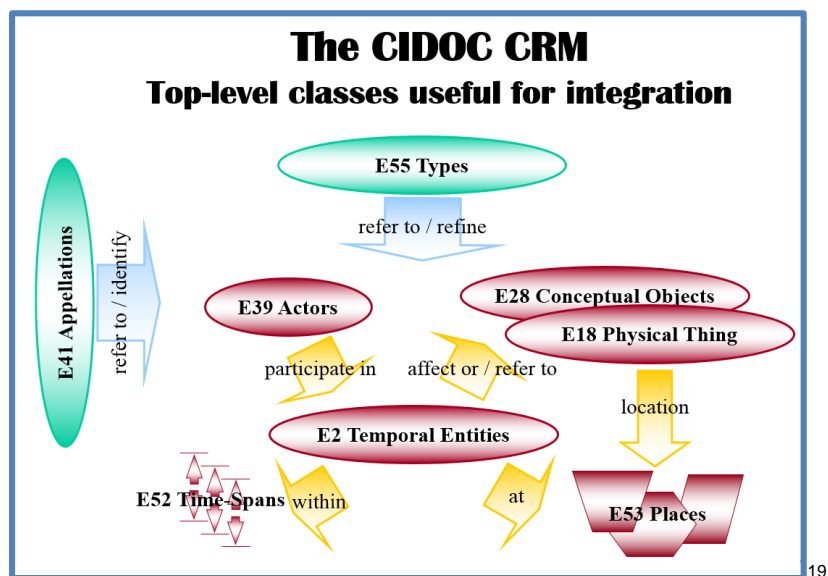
The CIDOC CRM
Top-level classes useful for integration

E55 Types

refer to / refine

E41 Appellations

refer to / identify

E39 Actors

E28 Conceptual Objects

E18 Physical Thing

participate in

affect or / refer to

location

E2 Temporal Entities

E52 Time-Spans

within

at

E53 Places

19